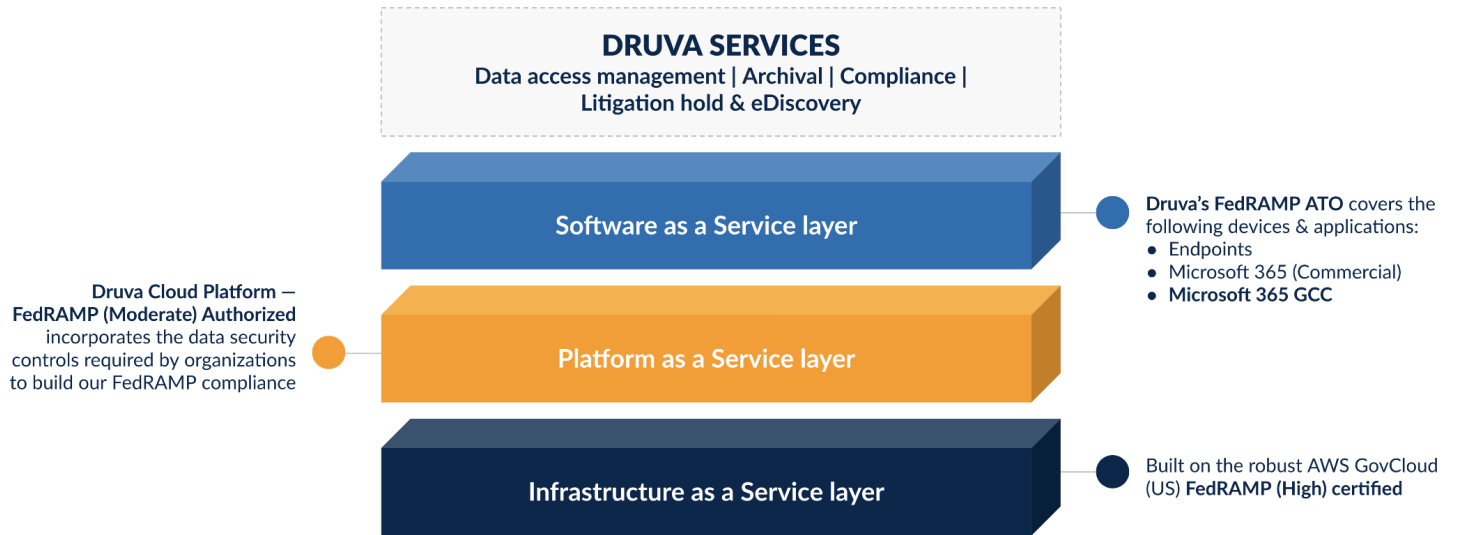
DRUVA SERVICES
Data access management | Archival | Compliance | Litigation hold & eDiscovery

Software as a Service layer

Druva's FedRAMP ATO covers the following devices & applications:
● Endpoints
● Microsoft 365 (Commercial)
● Microsoft 365 GCC

Druva Cloud Platform — FedRAMP (Moderate) Authorized incorporates the data security controls required by organizations to build our FedRAMP compliance

Platform as a Service layer

Infrastructure as a Service layer

Built on the robust AWS GovCloud (US) FedRAMP (High) certified